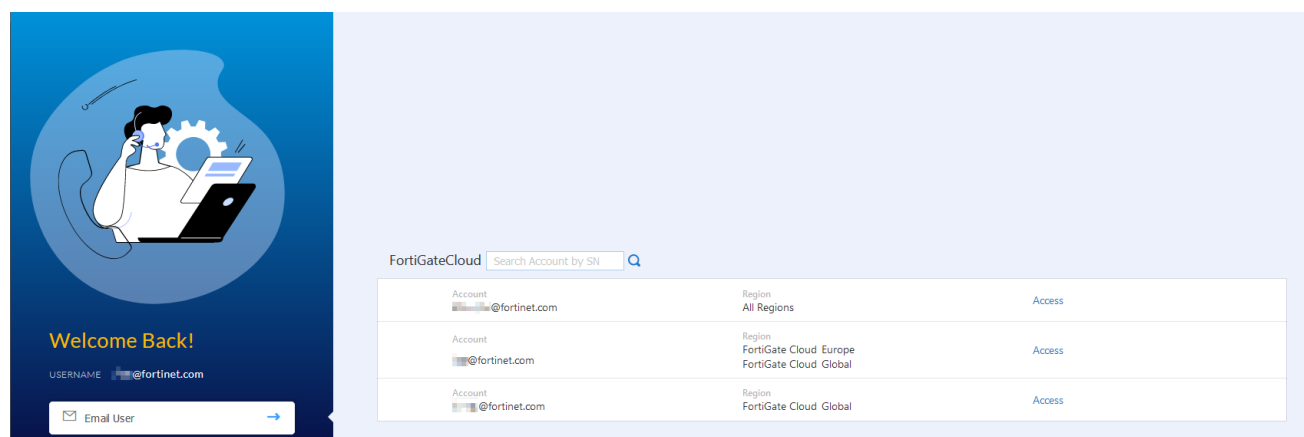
Welcome Back!

USERNAME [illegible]@fortinet.com

Email User

FortiGateCloud Search Account by SN

| Account | Region | |
|---|---|---|
| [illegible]@fortinet.com | All Regions | Access |
| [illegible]@fortinet.com | FortiGate Cloud Europe<br>FortiGate Cloud Global | Access |
| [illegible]@fortinet.com | FortiGate Cloud Global | Access |